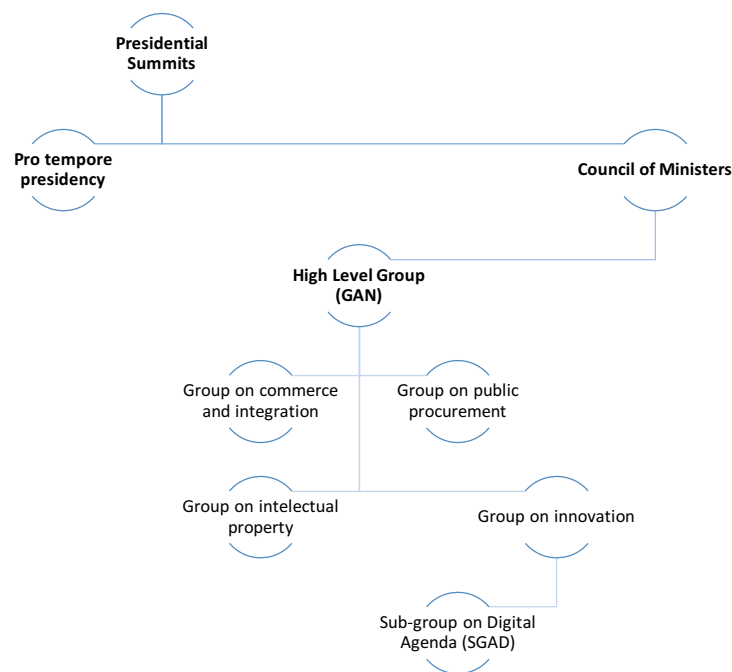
Presidential Summits

Pro tempore presidency

Council of Ministers

High Level Group (GAN)

Group on commerce and integration

Group on public procurement

Group on intelectual property

Group on innovation

Sub-group on Digital Agenda (SGAD)